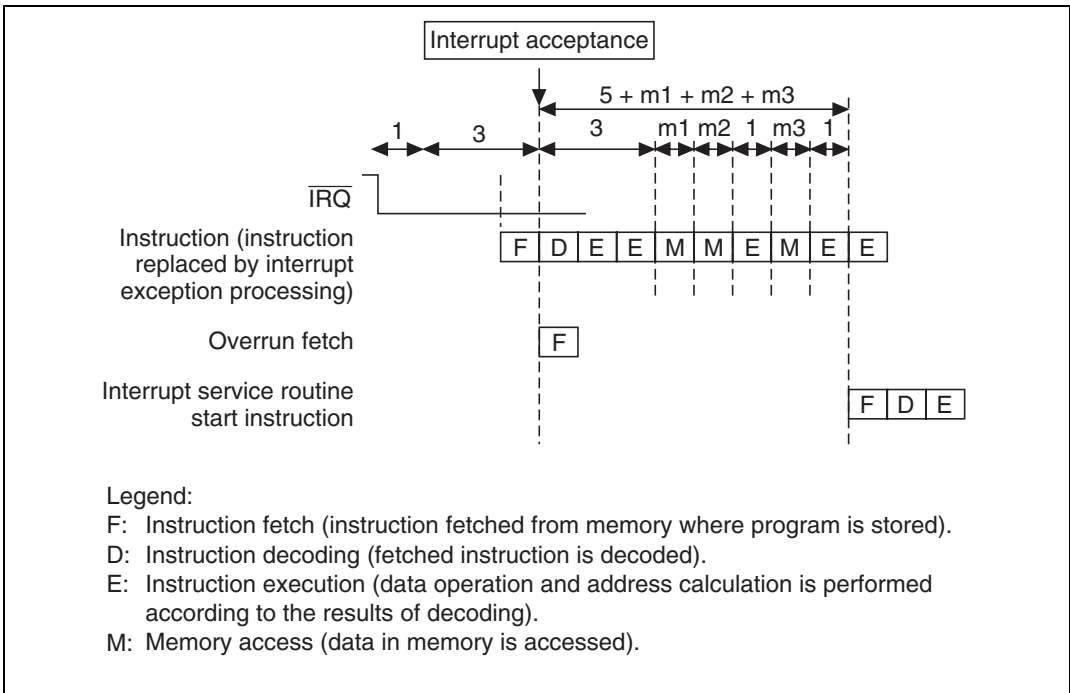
Interrupt acceptance

5 + m1 + m2 + m3

1 3 3 m1 m2 1 m3 1

$\overline{IRQ}$

Instruction (instruction replaced by interrupt exception processing)

| F | D | E | E | M | M | E | M | E | E |
|---|---|---|---|---|---|---|---|---|---|

Overrun fetch

| F |
|---|

Interrupt service routine start instruction

| F | D | E |
|---|---|---|

Legend:
F: Instruction fetch (instruction fetched from memory where program is stored).
D: Instruction decoding (fetched instruction is decoded).
E: Instruction execution (data operation and address calculation is performed according to the results of decoding).
M: Memory access (data in memory is accessed).